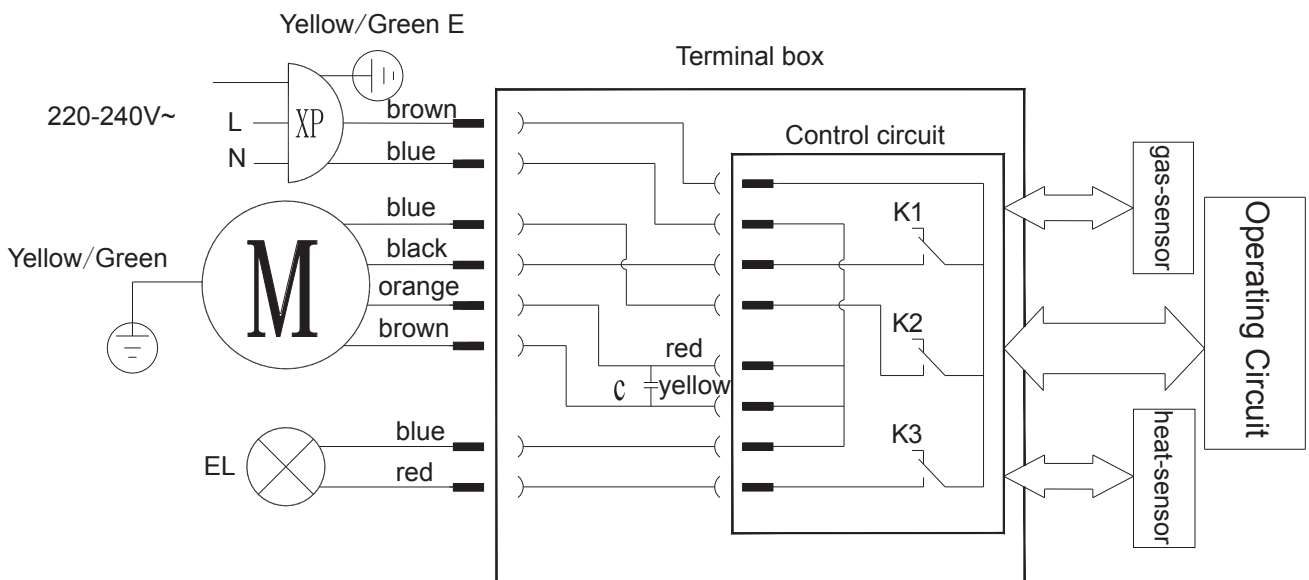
Yellow/Green E

Terminal box

220-240V~

L

N

XP

brown

blue

Control circuit

gas-sensor

blue

K1

Operating Circuit

black

Yellow/Green

M

orange

brown

K2

red

C

yellow

blue

K3

heat-sensor

EL

red